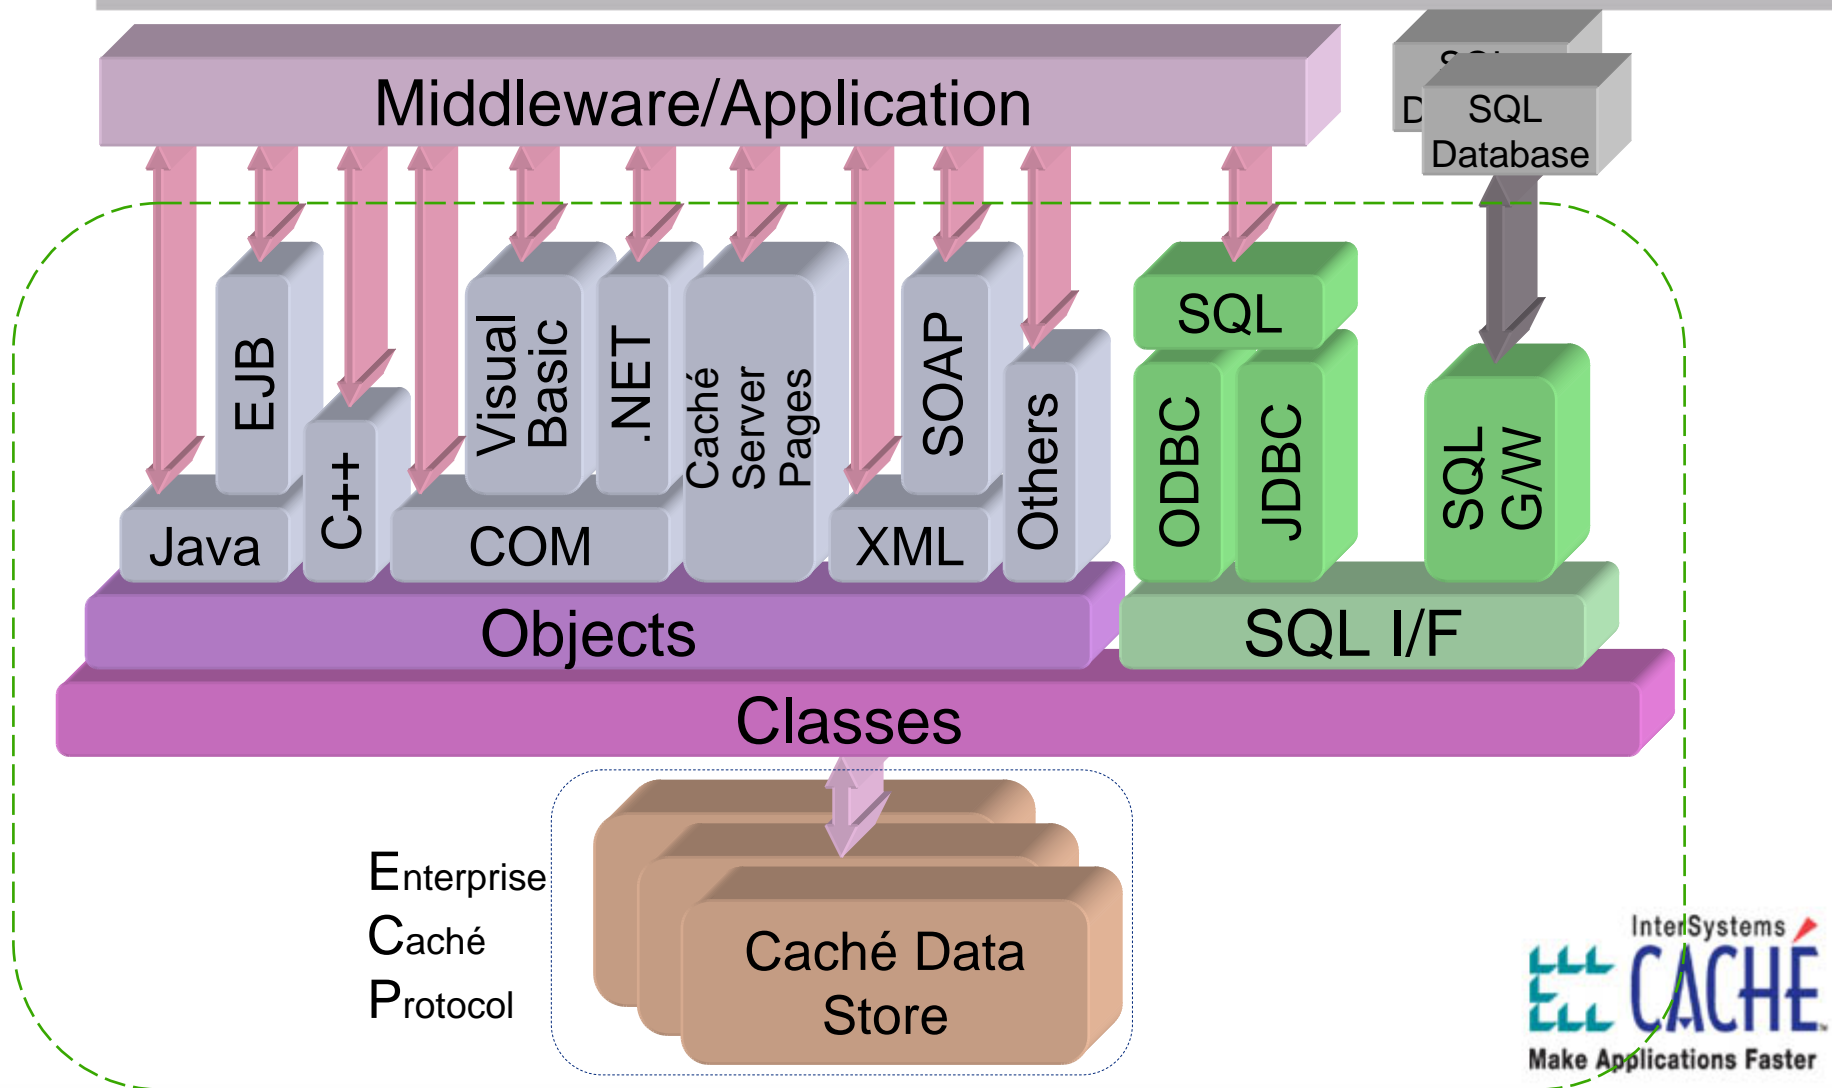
Middleware/Application

D

SQL Database

EJB

Java

C++

Visual Basic

.NET

COM

Caché Server Pages

SOAP

XML

Others

SQL

ODBC

JDBC

SQL G/W

Objects

SQL I/F

Classes

Enterprise
Caché
Protocol

Caché Data Store

InterSystems
CACHÉ
Make Applications Faster